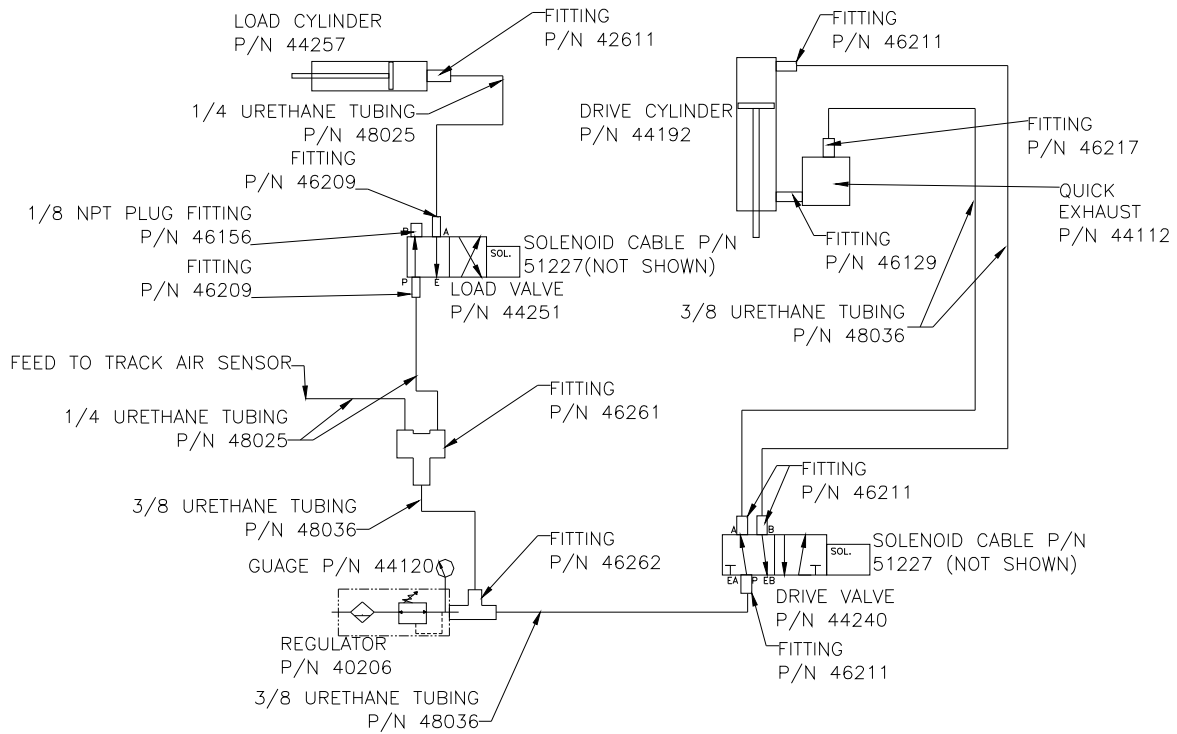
LOAD CYLINDER
P/N 44257

FITTING
P/N 42611

1/4 URETHANE TUBING
P/N 48025

FITTING
P/N 46209

1/8 NPT PLUG FITTING
P/N 46156

FITTING
P/N 46209

B A P E SOL.

SOLENOID CABLE P/N
51227(NOT SHOWN)

LOAD VALVE
P/N 44251

FEED TO TRACK AIR SENSOR

1/4 URETHANE TUBING
P/N 48025

FITTING
P/N 46261

3/8 URETHANE TUBING
P/N 48036

GUAGE P/N 44120

FITTING
P/N 46262

REGULATOR
P/N 40206

3/8 URETHANE TUBING
P/N 48036

FITTING
P/N 46211

DRIVE CYLINDER
P/N 44192

FITTING
P/N 46217

QUICK
EXHAUST
P/N 44112

FITTING
P/N 46129

3/8 URETHANE TUBING
P/N 48036

FITTING
P/N 46211

A B EA P EB SOL.

SOLENOID CABLE P/N
51227 (NOT SHOWN)

DRIVE VALVE
P/N 44240

FITTING
P/N 46211